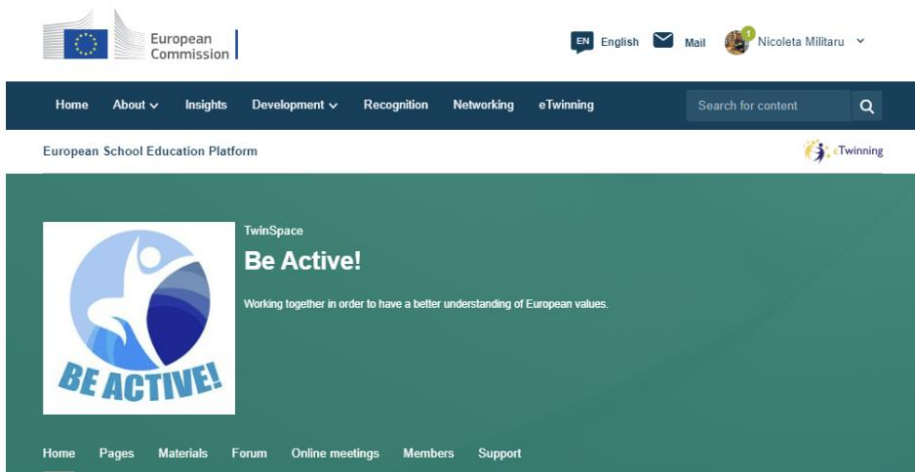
European Commission

EN English Mail 1 Nicoleta Militaru

Home About Insights Development Recognition Networking eTwinning Search for content

European School Education Platform eTwinning

TwinSpace

Be Active!

Working together in order to have a better understanding of European values.

BE ACTIVE!

Home Pages Materials Forum Online meetings Members Support